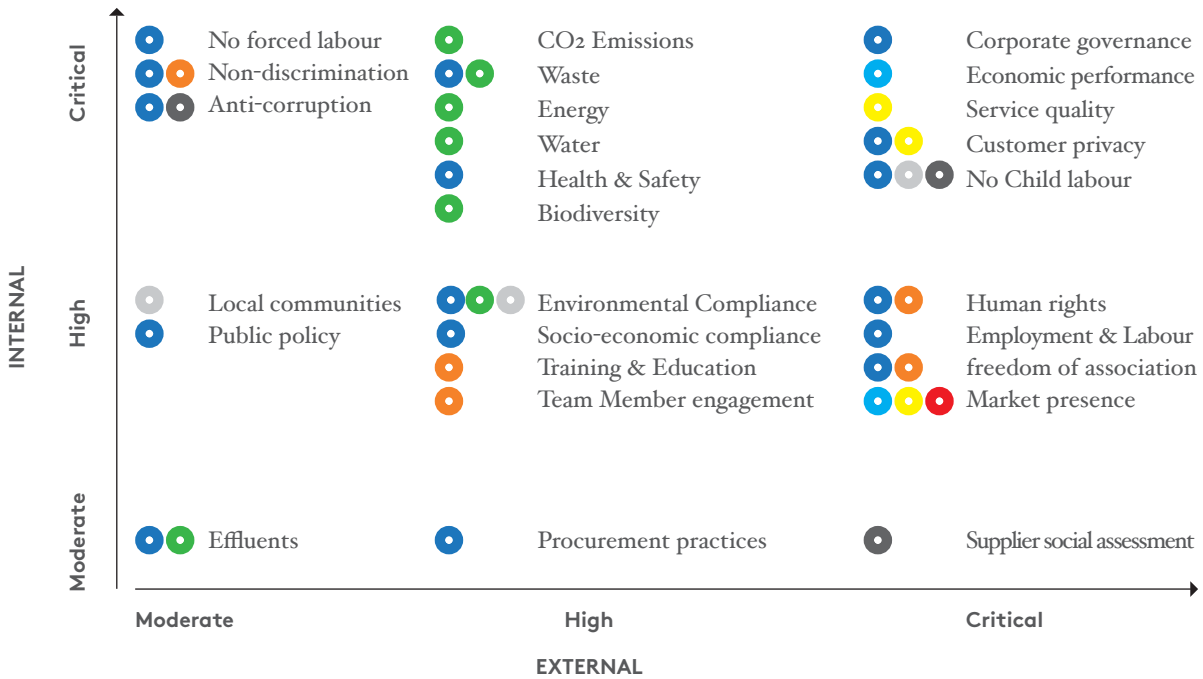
Critical

No forced labour
Non-discrimination
Anti-corruption

$CO_2$ Emissions
Waste
Energy
Water
Health & Safety
Biodiversity

Corporate governance
Economic performance
Service quality
Customer privacy
No Child labour

INTERNAL

High

Local communities
Public policy

Environmental Compliance
Socio-economic compliance
Training & Education
Team Member engagement

Human rights
Employment & Labour
freedom of association
Market presence

Moderate

Effluents

Procurement practices

Supplier social assessment

Moderate
High
Critical

EXTERNAL